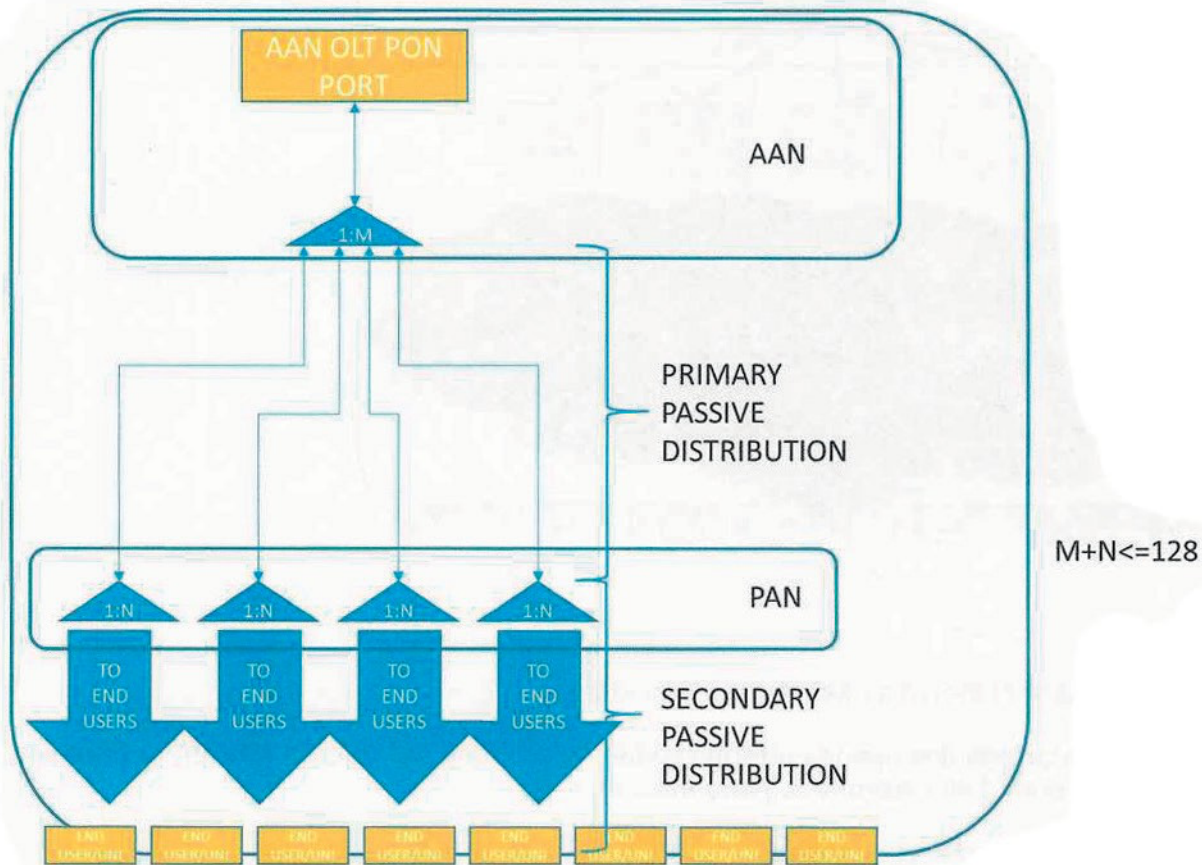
AAN OLT PON PORT

AAN

1:M

PRIMARY PASSIVE DISTRIBUTION

M+N<=128

PAN

1:N

1:N

1:N

1:N

TO END USERS

TO END USERS

TO END USERS

TO END USERS

SECONDARY PASSIVE DISTRIBUTION

END USER/UNI

END USER/UNI

END USER/UNI

END USER/UNI

END USER/UNI

END USER/UNI

END USER/UNI

END USER/UNI